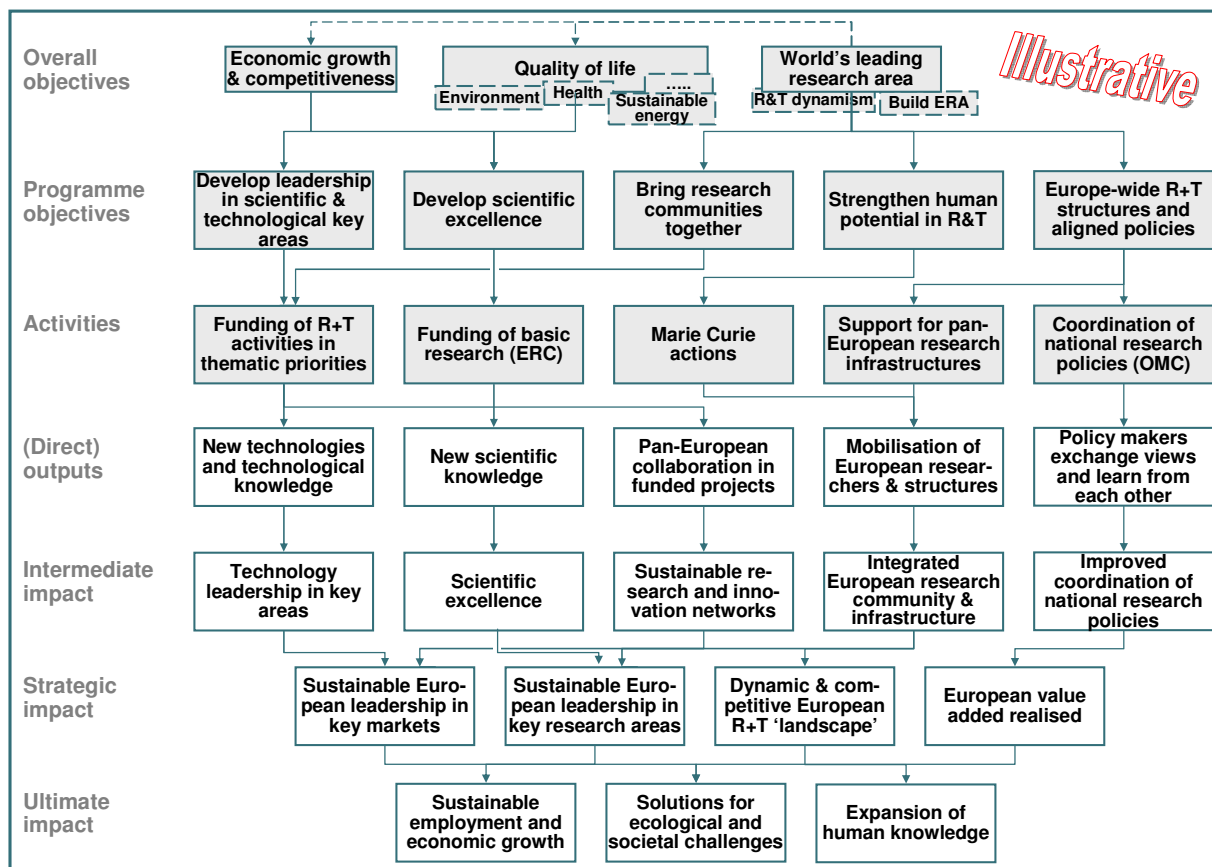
Illustrative

Overall objectives

Economic growth & competitiveness

Quality of life

Environment

Health

.....

Sustainable energy

World's leading research area

R&T dynamism

Build ERA

Programme objectives

Develop leadership in scientific & technological key areas

Develop scientific excellence

Bring research communities together

Strengthen human potential in R&T

Europe-wide R+T structures and aligned policies

Activities

Funding of R+T activities in thematic priorities

Funding of basic research (ERC)

Marie Curie actions

Support for pan-European research infrastructures

Coordination of national research policies (OMC)

(Direct) outputs

New technologies and technological knowledge

New scientific knowledge

Pan-European collaboration in funded projects

Mobilisation of European researchers & structures

Policy makers exchange views and learn from each other

Intermediate impact

Technology leadership in key areas

Scientific excellence

Sustainable research and innovation networks

Integrated European research community & infrastructure

Improved coordination of national research policies

Strategic impact

Sustainable European leadership in key markets

Sustainable European leadership in key research areas

Dynamic & competitive European R+T 'landscape'

European value added realised

Ultimate impact

Sustainable employment and economic growth

Solutions for ecological and societal challenges

Expansion of human knowledge